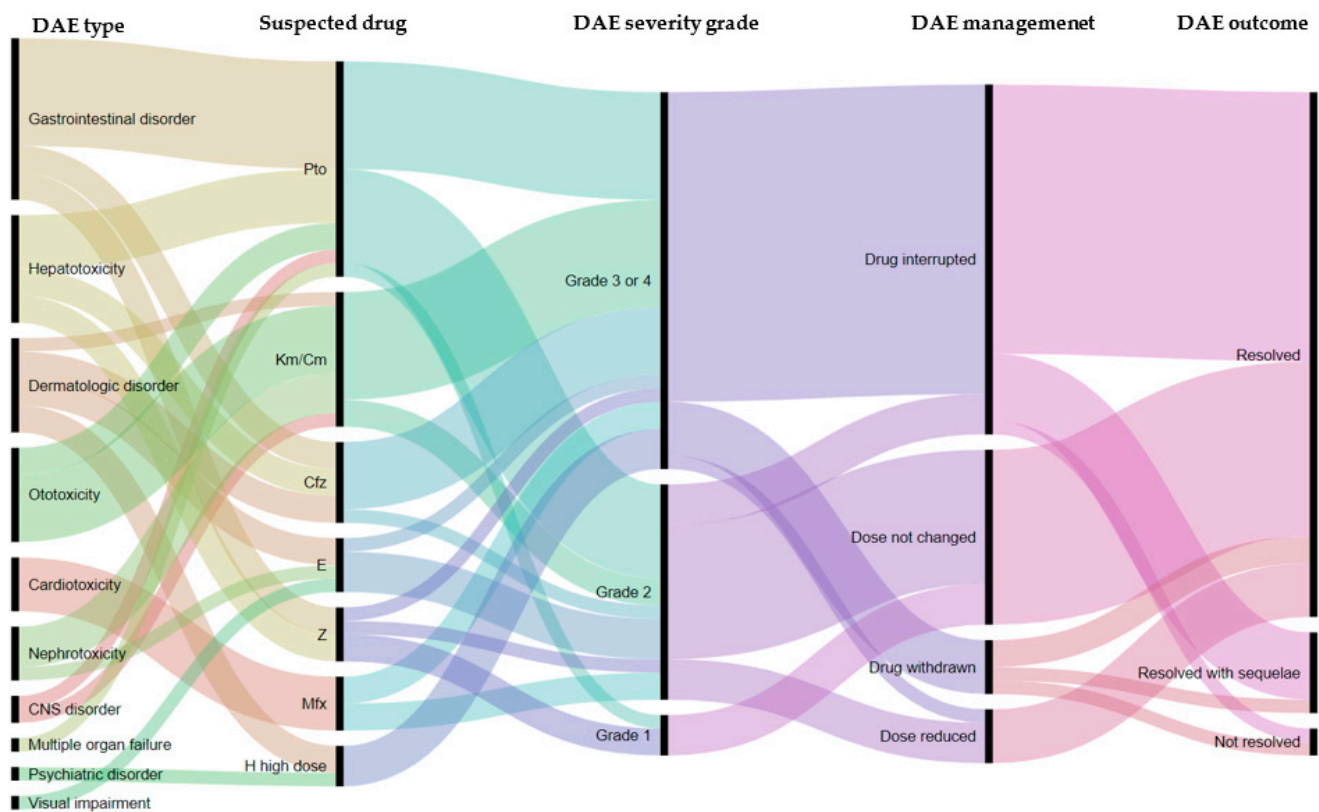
DAE type

Suspected drug

DAE severity grade

DAE managemenet

DAE outcome

Gastrointestinal disorder

Hepatotoxicity

Dermatologic disorder

Ototoxicity

Cardiotoxicity

Nephrotoxicity

CNS disorder

Multiple organ failure

Psychiatric disorder

Visual impairment

Pto

Km/Cm

Cfz

E

Z

Mfx

H high dose

Grade 3 or 4

Grade 2

Grade 1

Drug interrupted

Dose not changed

Drug withdrawn

Dose reduced

Resolved

Resolved with sequelae

Not resolved